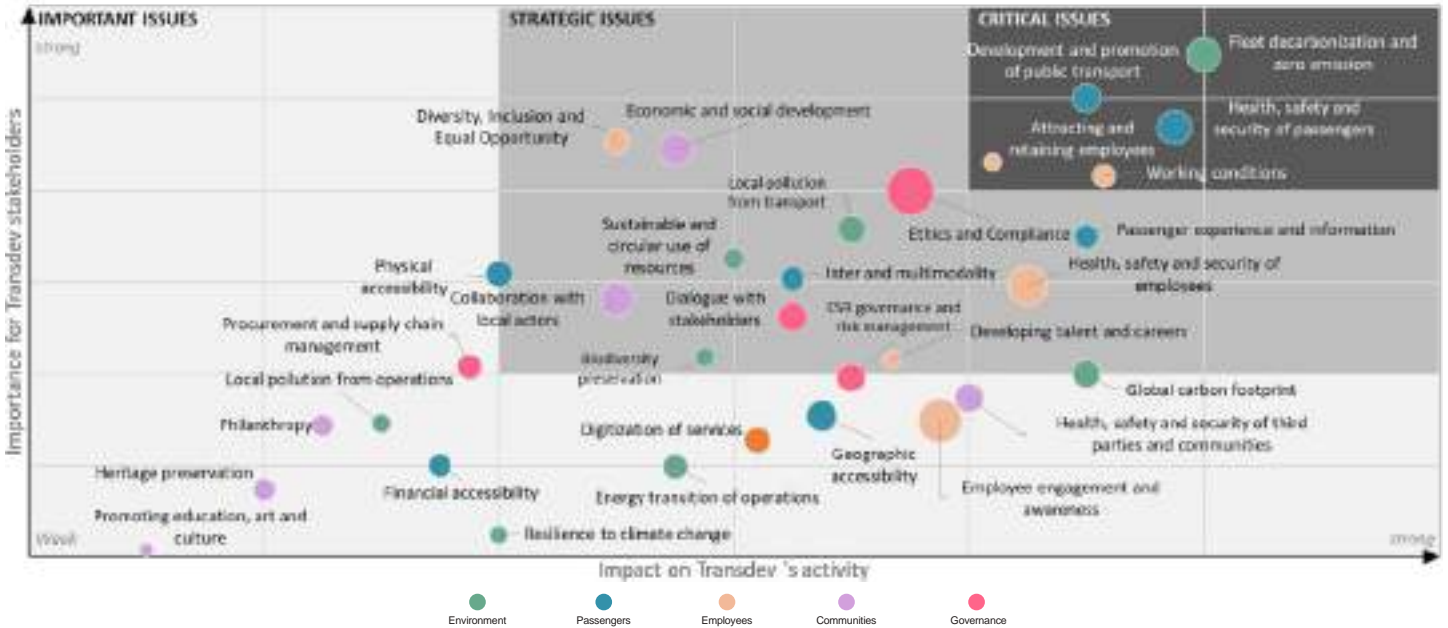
IMPORTANT ISSUES

STRATEGIC ISSUES

CRITICAL ISSUES

strong

Importance for Transdev stakeholders

Development and promotion of public transport

Fleet decarbonization and zero emission

Health, safety and security of passengers

Attracting and retaining employees

Working conditions

Diversity, Inclusion and Equal Opportunity

Economic and social development

Local pollution from transport

Ethics and Compliance

Passenger experience and information

Sustainable and circular use of resources

Physical accessibility

Inter and multimodality

Health, safety and security of employees

Collaboration with local actors

Dialogue with stakeholders

CSR governance and risk management

Developing talent and careers

Procurement and supply chain management

Biodiversity preservation

Local pollution from operations

Global carbon footprint

Philanthropy

Digitization of services

Health, safety and security of third parties and communities

Geographic accessibility

Heritage preservation

Financial accessibility

Energy transition of operations

Employee engagement and awareness

Promoting education, art and culture

Resilience to climate change

weak

strong

Impact on Transdev 's activity

Environment

Passengers

Employees

Communities

Governance